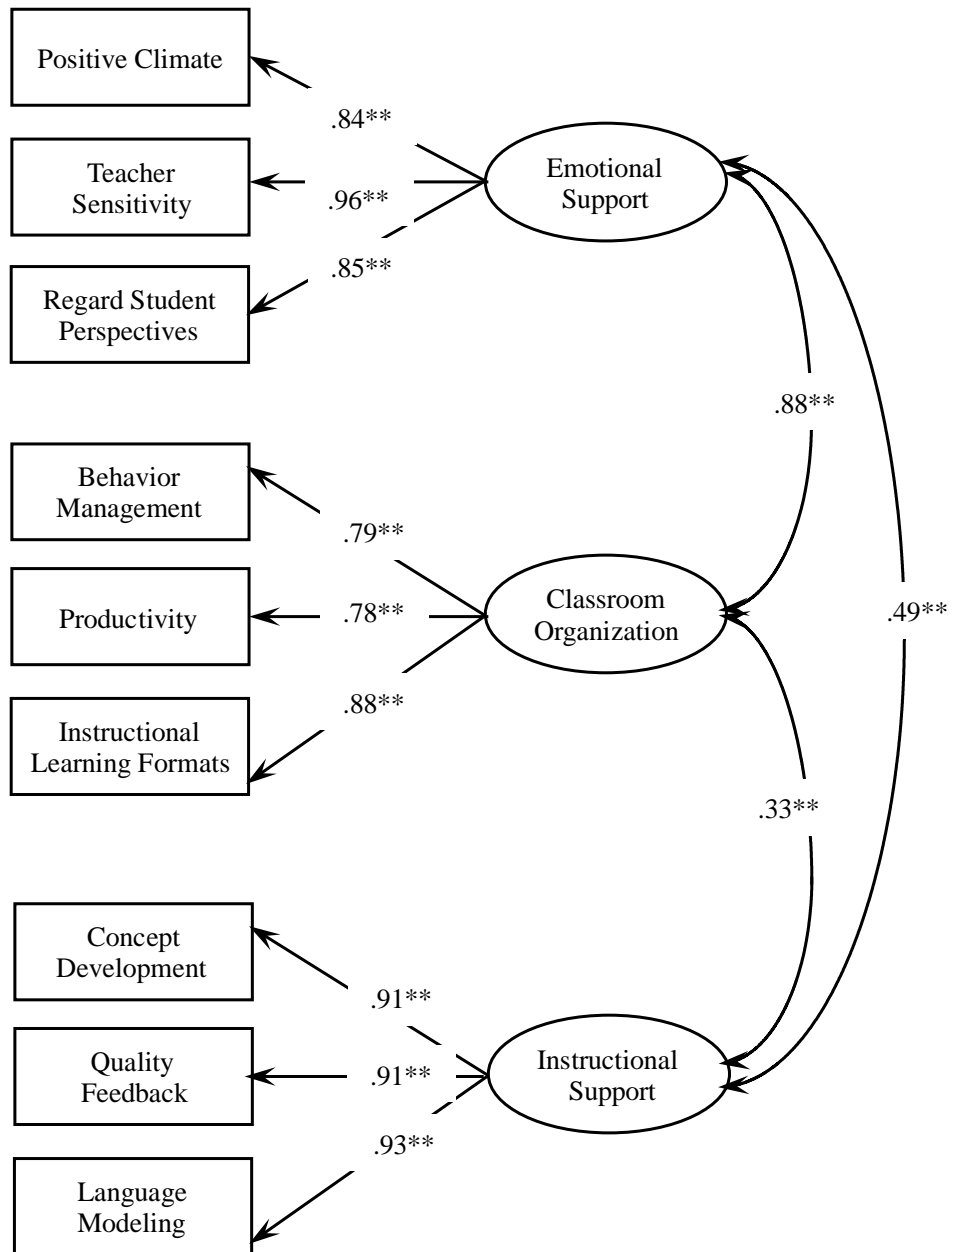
Positive Climate

.84**

Teacher Sensitivity

.96**

Emotional Support

.85**

Regard Student Perspectives

.88**

Behavior Management

.79**

Productivity

.78**

Classroom Organization

.49**

.88**

Instructional Learning Formats

.33**

Concept Development

.91**

Quality Feedback

.91**

Instructional Support

.93**

Language Modeling